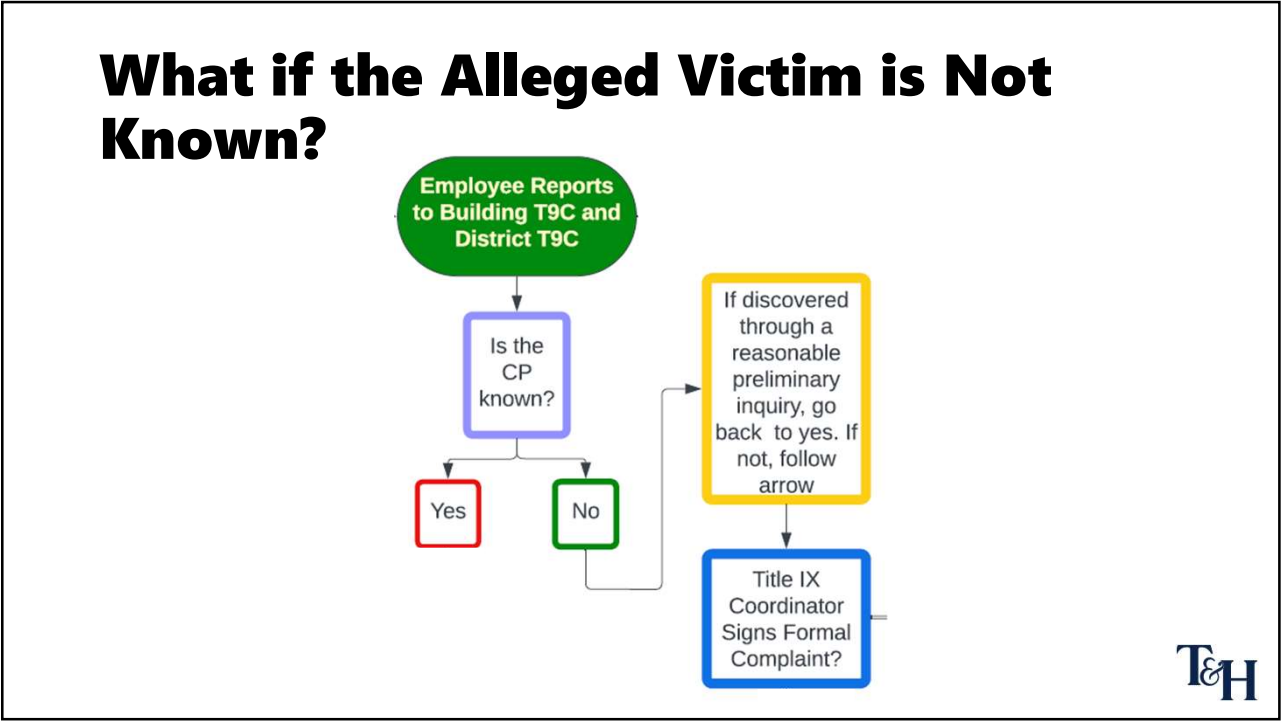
What if the Alleged Victim is Not Known?

Employee Reports to Building T9C and District T9C

Is the CP known?

Yes

No

If discovered through a reasonable preliminary inquiry, go back to yes. If not, follow arrow

Title IX Coordinator Signs Formal Complaint?

T&H